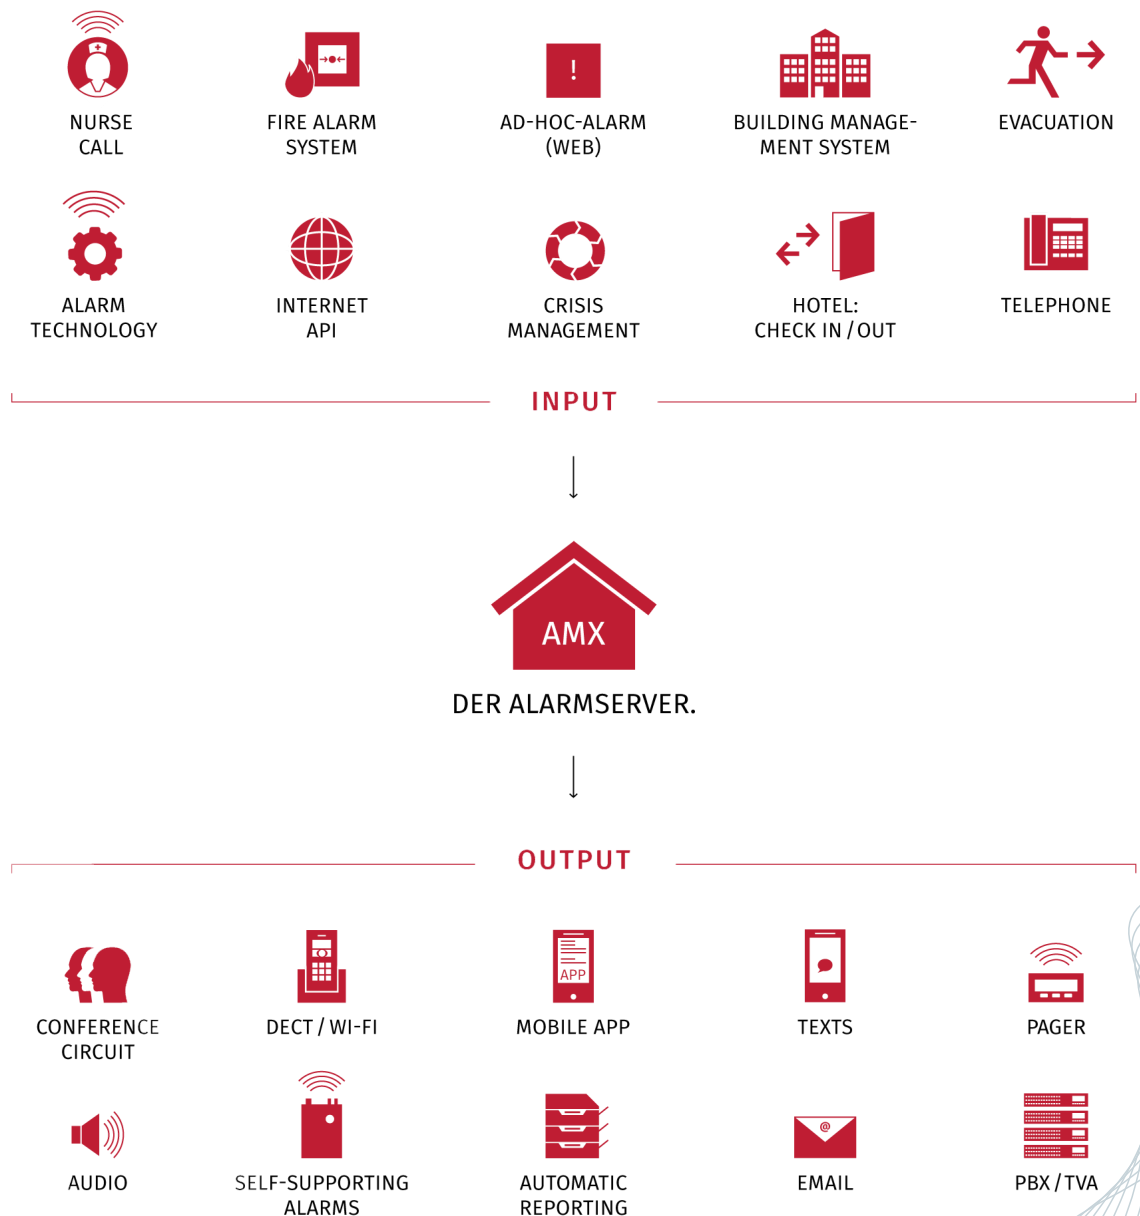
NURSE CALL

FIRE ALARM SYSTEM

!

AD-HOC-ALARM (WEB)

BUILDING MANAGEMENT SYSTEM

EVACUATION

ALARM TECHNOLOGY

INTERNET API

CRISIS MANAGEMENT

HOTEL: CHECK IN / OUT

TELEPHONE

INPUT

AMX

DER ALARMSERVER.

OUTPUT

CONFERENCE CIRCUIT

DECT / WI-FI

APP

MOBILE APP

TEXTS

PAGER

AUDIO

SELF-SUPPORTING ALARMS

AUTOMATIC REPORTING

@

EMAIL

PBX / TVA